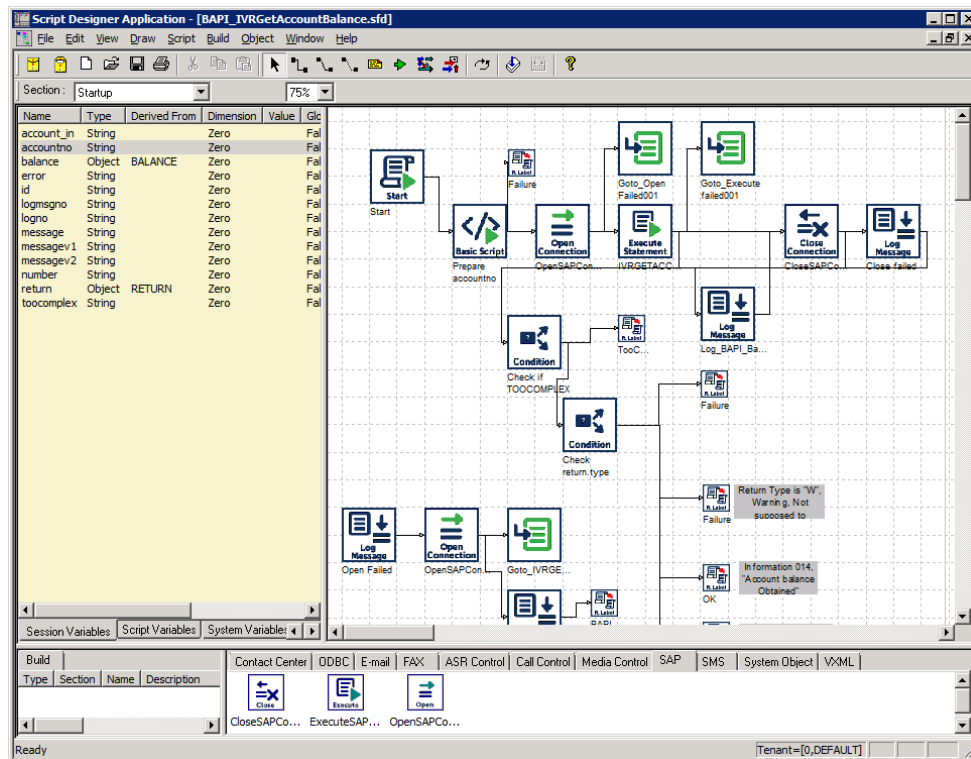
Script Designer Application - [BAPI_IVRGetAccountBalance.sfd]

File Edit View Draw Script Build Object Window Help

Section: Startup 75%

| Name | Type | Derived From | Dimension | Value | Glo |
|---|---|---|---|---|---|
| account_in | String | | Zero | | Fal |
| accountno | String | | Zero | | Fal |
| balance | Object | BALANCE | Zero | | Fal |
| error | String | | Zero | | Fal |
| id | String | | Zero | | Fal |
| logmsgno | String | | Zero | | Fal |
| logno | String | | Zero | | Fal |
| message | String | | Zero | | Fal |
| messagev1 | String | | Zero | | Fal |
| messagev2 | String | | Zero | | Fal |
| number | String | | Zero | | Fal |
| return | Object | RETURN | Zero | | Fal |
| toocomplex | String | | Zero | | Fal |

Session Variables Script Variables System Variables

Start
Start
R. Label
Failure
Basic Script
Prepare accountno
Open Connection
OpenSAPCon...
Goto_Open Failed001
Execute Statement
IVRGETACC...
Goto_Execute failed001
Close Connection
CloseSAPCo...
Log Message
Close failed
Log Message
Log_BAPI_Ba...
Condition
Check if TOOCOMPLEX
R. Label
TooC...
R. Label
Failure
Condition
Check return.type
R. Label
Failure
Return Type is "W", Warning, Not supposed to
R. Label
OK
Information 014, "Account balance Obtained"
Log Message
Open Failed
Open Connection
OpenSAPCon...
Goto_IVRGE...
R. Label
BAPI

Build
Type Section Name Description

Contact Center ODBC E-mail FAX ASR Control Call Control Media Control SAP SMS System Object VXML

Close
CloseSAPCo...
Execute
ExecuteSAP...
Open
OpenSAPCo...

Ready Tenant=[0,DEFAULT]